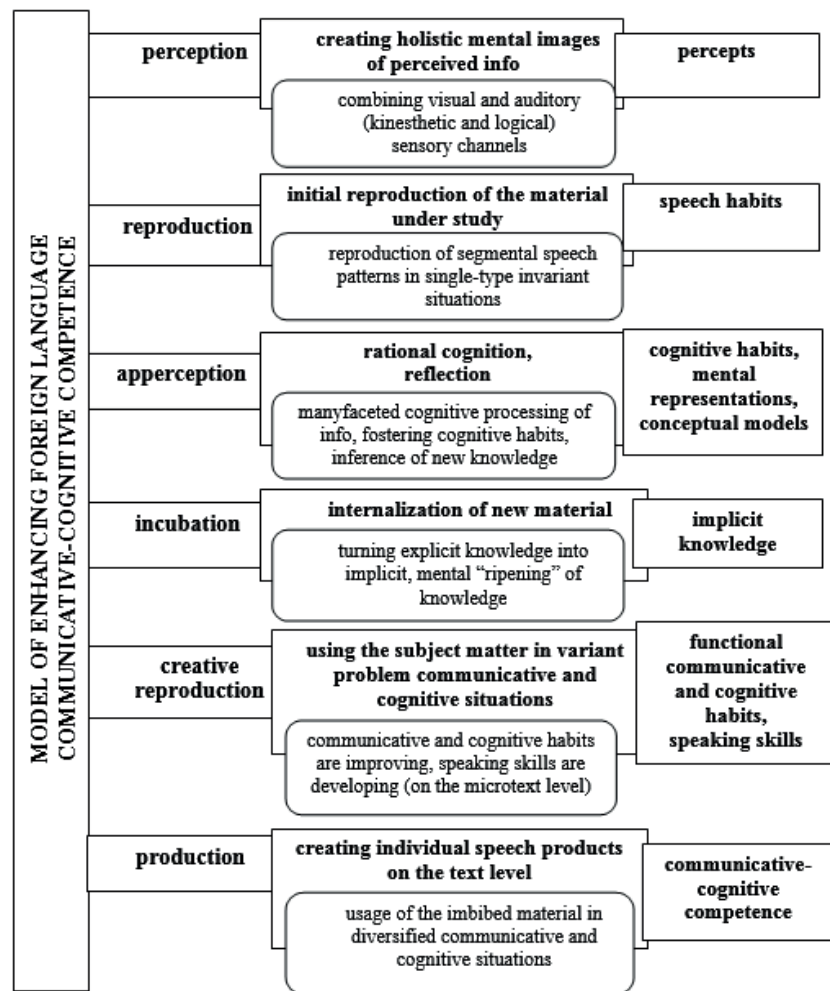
MODEL OF ENHANCING FOREIGN LANGUAGE COMMUNICATIVE-COGNITIVE COMPETENCE

perception

creating holistic mental images of perceived info

combining visual and auditory (kinesthetic and logical) sensory channels

percepts

reproduction

initial reproduction of the material under study

reproduction of segmental speech patterns in single-type invariant situations

speech habits

apperception

rational cognition, reflection

manyfaceted cognitive processing of info, fostering cognitive habits, inference of new knowledge

cognitive habits, mental representations, conceptual models

incubation

internalization of new material

turning explicit knowledge into implicit, mental "ripening" of knowledge

implicit knowledge

creative reproduction

using the subject matter in variant problem communicative and cognitive situations

communicative and cognitive habits are improving, speaking skills are developing (on the microtext level)

functional communicative and cognitive habits, speaking skills

production

creating individual speech products on the text level

usage of the imbibed material in diversified communicative and cognitive situations

communicative-cognitive competence